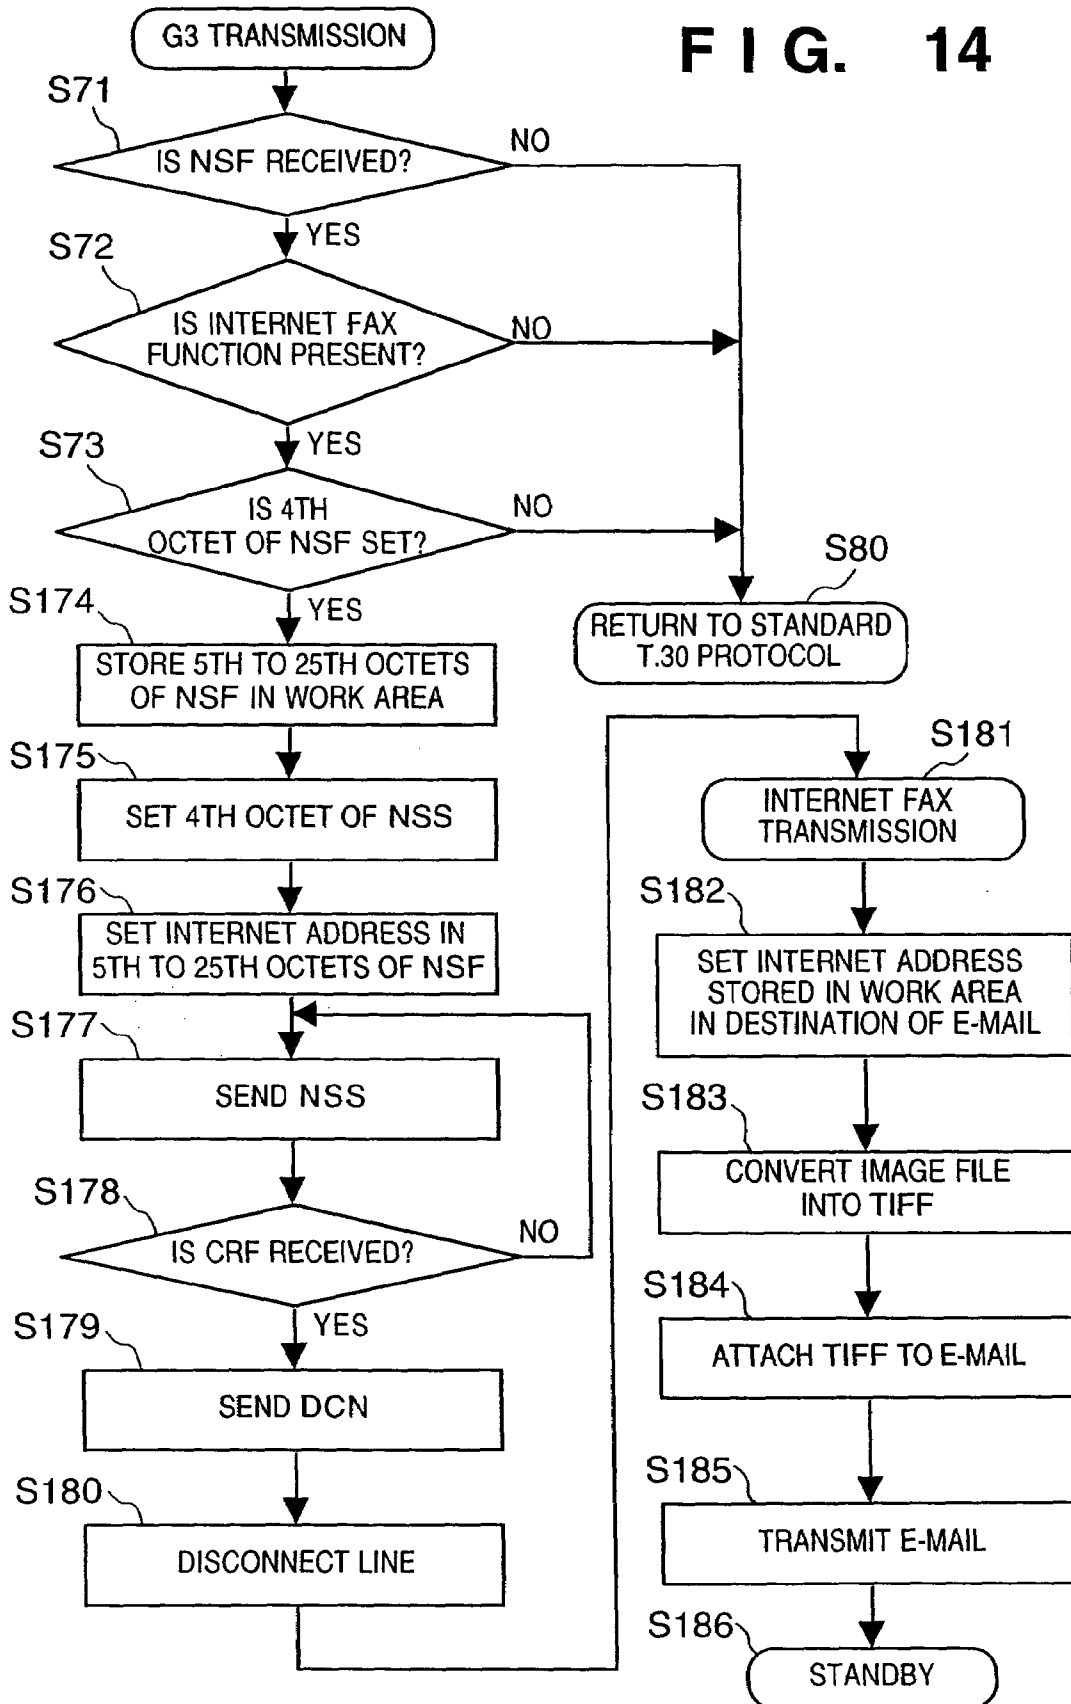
F I G. 14

G3 TRANSMISSION

S71
IS NSF RECEIVED?
NO
YES

S72
IS INTERNET FAX FUNCTION PRESENT?
NO
YES

S73
IS 4TH OCTET OF NSF SET?
NO
YES

S80
RETURN TO STANDARD T.30 PROTOCOL

S174
STORE 5TH TO 25TH OCTETS OF NSF IN WORK AREA

S175
SET 4TH OCTET OF NSS

S176
SET INTERNET ADDRESS IN 5TH TO 25TH OCTETS OF NSF

S177
SEND NSS

S178
IS CRF RECEIVED?
NO
YES

S179
SEND DCN

S180
DISCONNECT LINE

S181
INTERNET FAX TRANSMISSION

S182
SET INTERNET ADDRESS STORED IN WORK AREA IN DESTINATION OF E-MAIL

S183
CONVERT IMAGE FILE INTO TIFF

S184
ATTACH TIFF TO E-MAIL

S185
TRANSMIT E-MAIL

S186
STANDBY